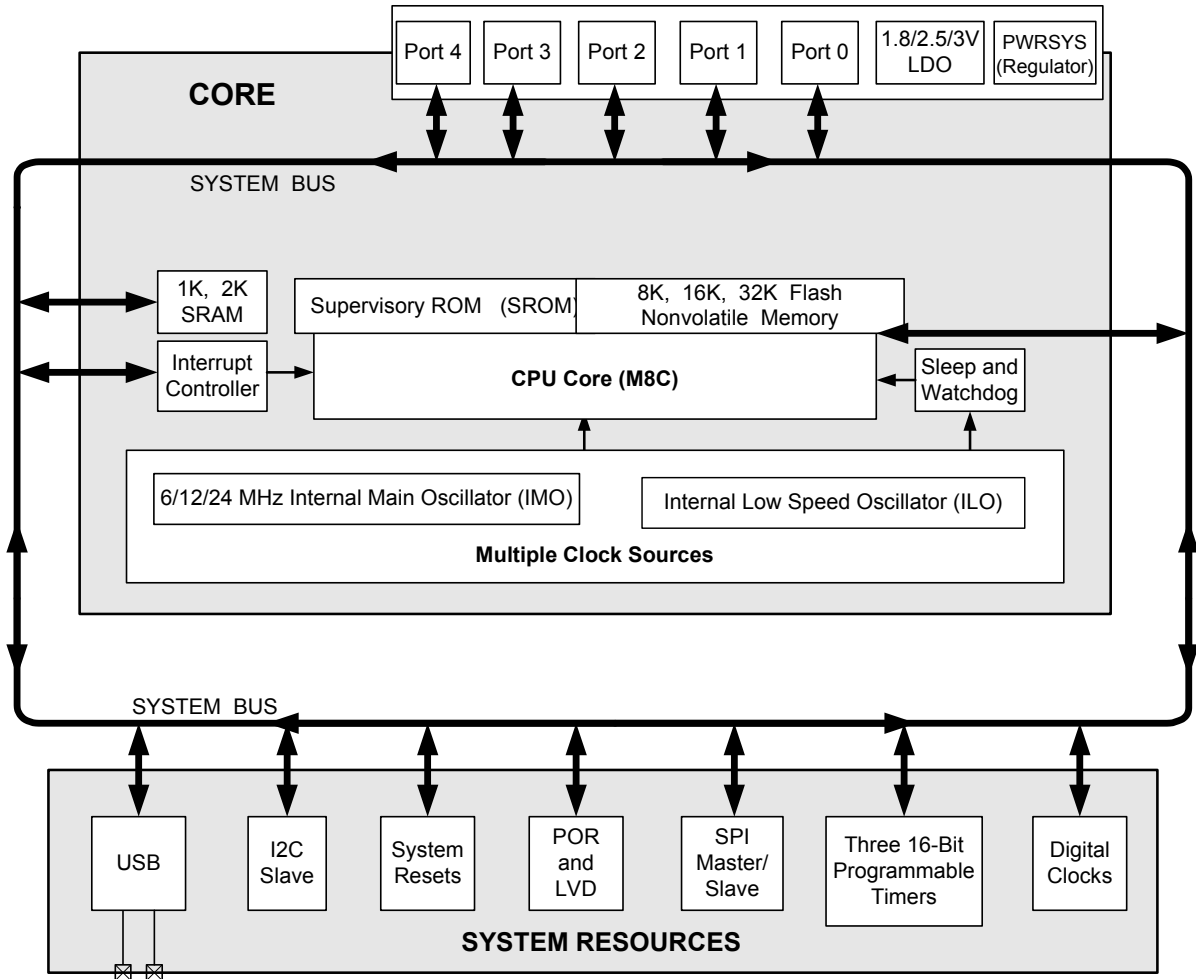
Port 4
Port 3
Port 2
Port 1
Port 0
1.8/2.5/3V LDO
PWRSYS (Regulator)

CORE

SYSTEM BUS

1K, 2K SRAM

Supervisory ROM (SROM)

8K, 16K, 32K Flash Nonvolatile Memory

Interrupt Controller

CPU Core (M8C)

Sleep and Watchdog

6/12/24 MHz Internal Main Oscillator (IMO)

Internal Low Speed Oscillator (ILO)

Multiple Clock Sources

SYSTEM BUS

USB

I2C Slave

System Resets

POR and LVD

SPI Master/ Slave

Three 16-Bit Programmable Timers

Digital Clocks

SYSTEM RESOURCES